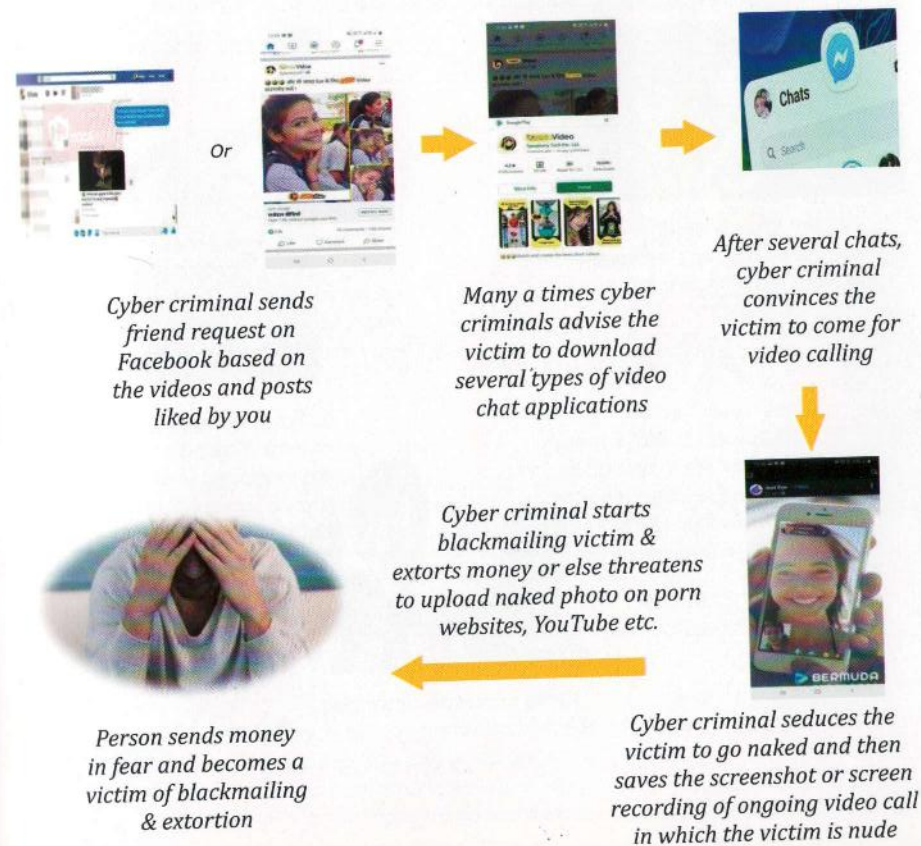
Or

Chats

Search

Cyber criminal sends friend request on Facebook based on the videos and posts liked by you

Many a times cyber criminals advise the victim to download several types of video chat applications

After several chats, cyber criminal convinces the victim to come for video calling

Cyber criminal starts blackmailing victim & extorts money or else threatens to upload naked photo on porn websites, YouTube etc.

BERMUDA

Person sends money in fear and becomes a victim of blackmailing & extortion

Cyber criminal seduces the victim to go naked and then saves the screenshot or screen recording of ongoing video call in which the victim is nude